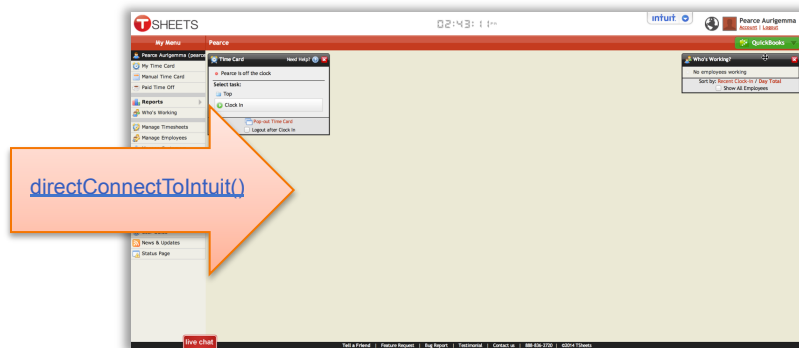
TSHEETS

02:43:11pm

intuit

Pearce Aurigemma
Account | Logout

My Menu

Pearce

QuickBooks

Pearce Aurigemma (pearce)

My Time Card

Manual Time Card

Paid Time Off

Reports

Who's Working

Manage Timesheets

Manage Employees

News & Updates

Status Page

Time Card

Need Help?

Pearce is off the clock

Select task:

Top

Clock In

Pop-out Time Card

Logout after Clock In

Who's Working?

No employees working

Sort by: Recent Clock-in / Day Total

Show All Employees

directConnectToIntuit()

live chat

Tell a Friend | Feature Request | Bug Report | Testimonial | Contact us | 888-836-2720 | ©2014 TSheets